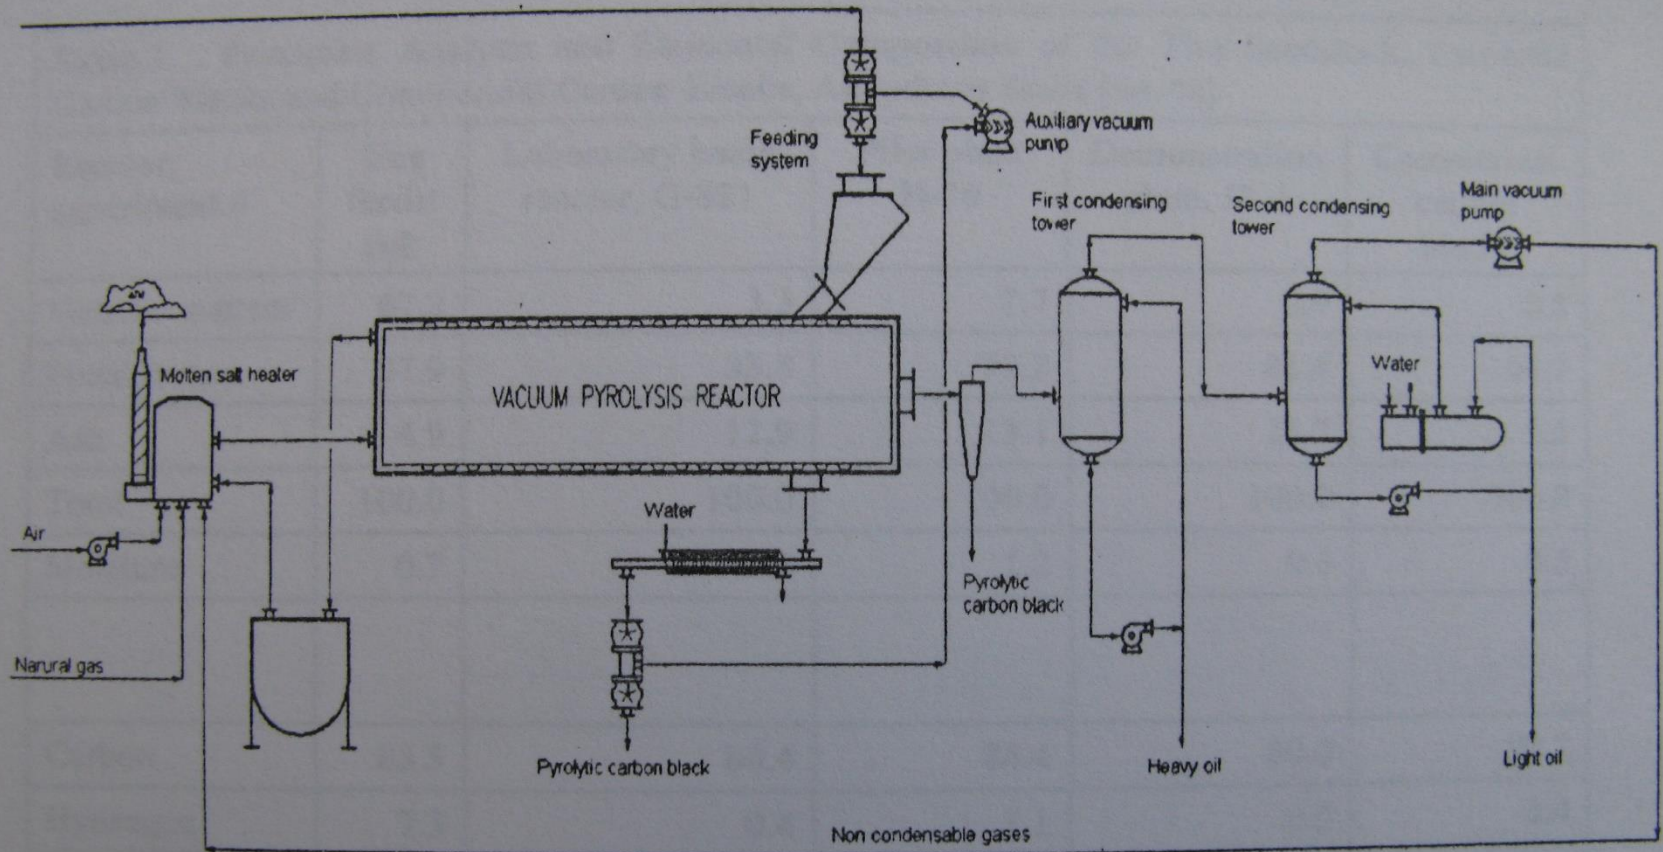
Feeding system

Auxiliary vacuum pump

First condensing tower

Second condensing tower

Main vacuum pump

Molten salt heater

VACUUM PYROLYSIS REACTOR

Water

Air

Water

Pyrolytic carbon black

Narural gas

Pyrolytic carbon black

Heavy oil

Light oil

Non condensable gases